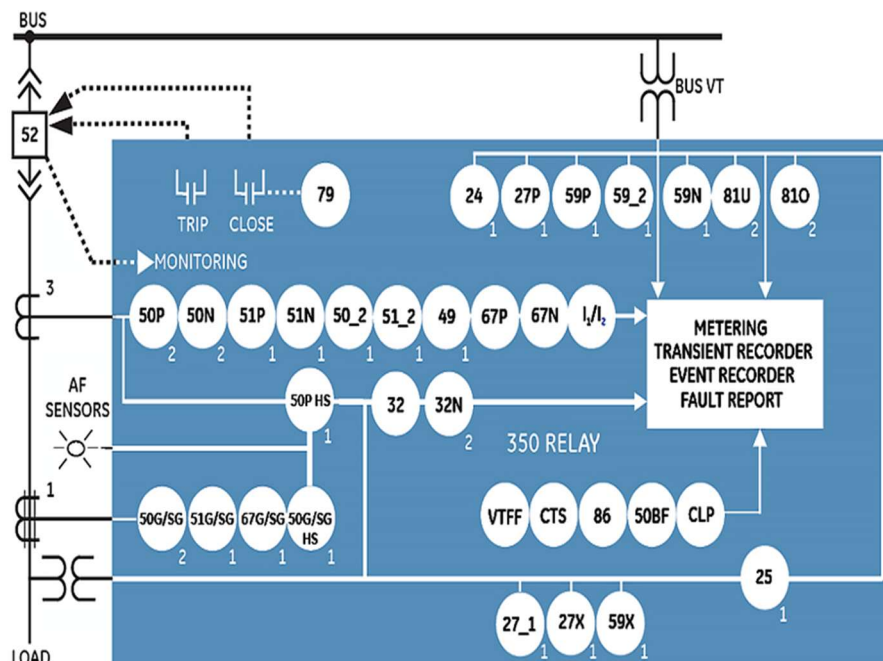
BUS

52

BUS VT

TRIP CLOSE 79

24 1 27P 1 59P 1 59_2 1 59N 1 81U 2 81O 2

MONITORING

3

50P 2 50N 2 51P 1 51N 1 50_2 1 51_2 1 49 1 67P 1 67N 1 $I_2/I_1$

METERING
TRANSIENT RECORDER
EVENT RECORDER
FAULT REPORT

AF SENSORS

50P HS 1 32 32N 2

350 RELAY

1

50G/SG 2 51G/SG 1 67G/SG 1 50G/SG HS 1

VTFF CTS 86 50BF CLP

25 1

27_1 1 27X 1 59X 1

LOAD